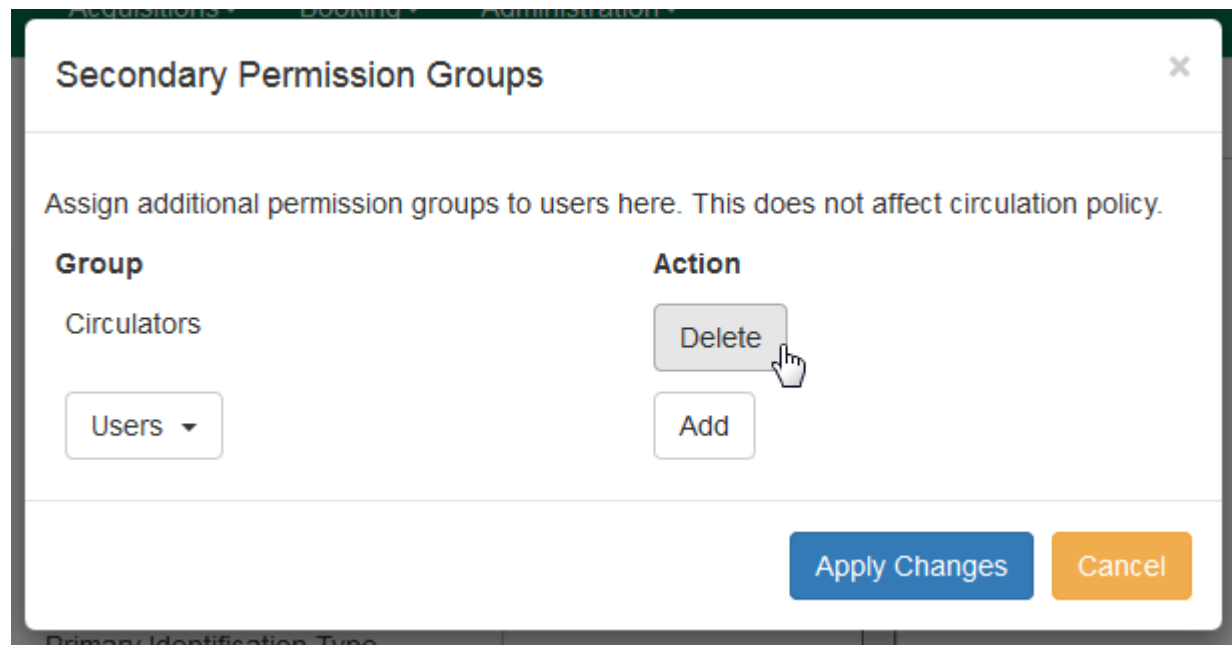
Acquisitions ▾ Booking ▾ Administration ▾

Secondary Permission Groups

×

Assign additional permission groups to users here. This does not affect circulation policy.

| Group | Action |
|---|---|
| Circulators | Delete |
| Users ▾ | Add |

Apply Changes

Cancel

Primary Identification Type